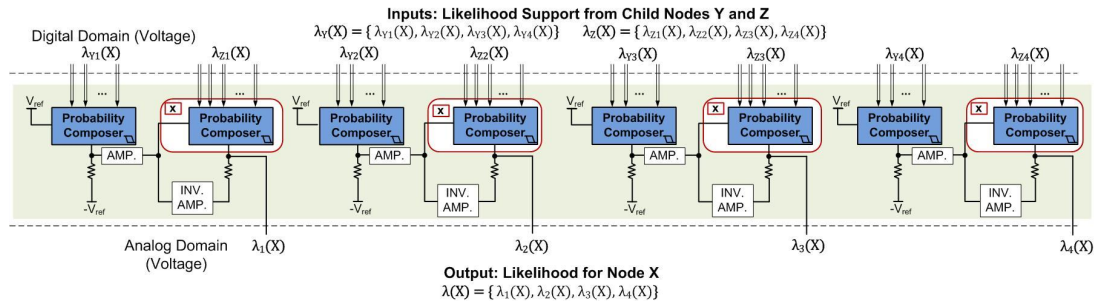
Inputs: Likelihood Support from Child Nodes Y and Z

$\lambda_Y(X) = \{\lambda_{Y1}(X), \lambda_{Y2}(X), \lambda_{Y3}(X), \lambda_{Y4}(X)\}$ $\lambda_Z(X) = \{\lambda_{Z1}(X), \lambda_{Z2}(X), \lambda_{Z3}(X), \lambda_{Z4}(X)\}$

Digital Domain (Voltage)

$\lambda_{Y1}(X)$ $\lambda_{Z1}(X)$ $\lambda_{Y2}(X)$ $\lambda_{Z2}(X)$ $\lambda_{Y3}(X)$ $\lambda_{Z3}(X)$ $\lambda_{Y4}(X)$ $\lambda_{Z4}(X)$

...

$V_{ref}$ Probability Composer x Probability Composer AMP. $-V_{ref}$ INV. AMP.

$V_{ref}$ Probability Composer x Probability Composer AMP. $-V_{ref}$ INV. AMP.

$V_{ref}$ Probability Composer x Probability Composer AMP. $-V_{ref}$ INV. AMP.

$V_{ref}$ Probability Composer x Probability Composer AMP. $-V_{ref}$ INV. AMP.

Analog Domain (Voltage)

$\lambda_1(X)$ $\lambda_2(X)$ $\lambda_3(X)$ $\lambda_4(X)$

Output: Likelihood for Node X

$\lambda(X) = \{\lambda_1(X), \lambda_2(X), \lambda_3(X), \lambda_4(X)\}$